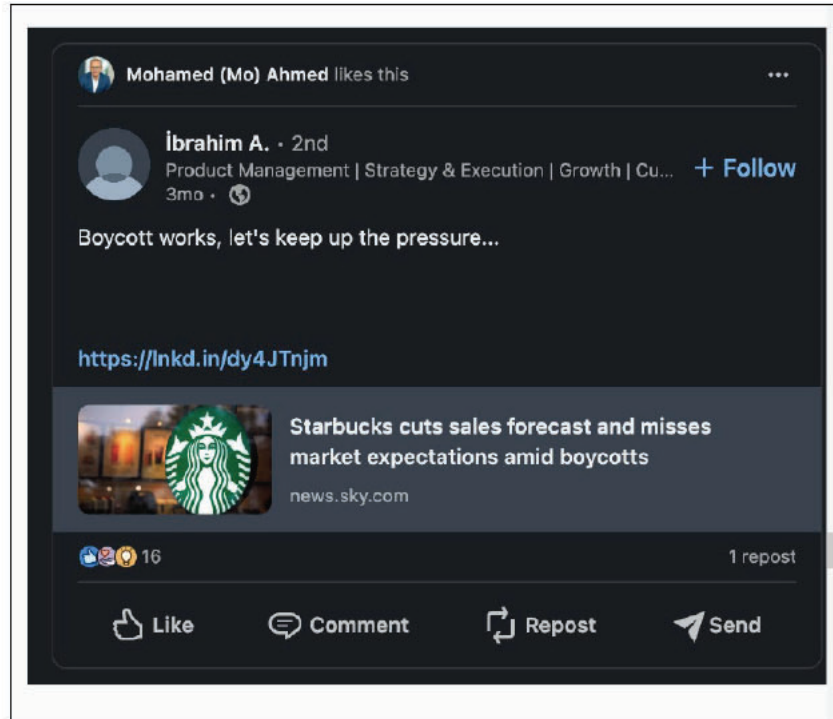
Mohamed (Mo) Ahmed likes this

...

İbrahim A. • 2nd
Product Management | Strategy & Execution | Growth | Cu...
3mo •

+ Follow

Boycott works, let's keep up the pressure...

https://lnkd.in/dy4JTnjm

Starbucks cuts sales forecast and misses market expectations amid boycotts
news.sky.com

16

1 repost

Like Comment Repost Send